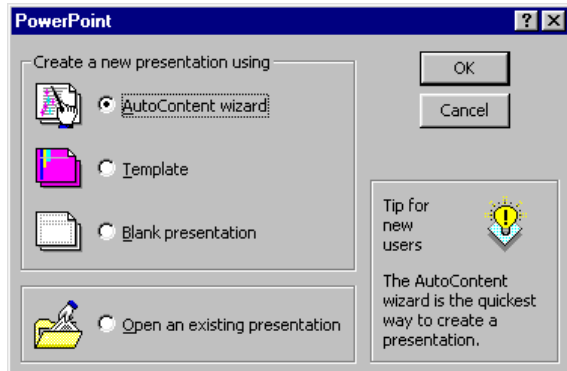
PowerPoint

?

Create a new presentation using

AutoContent wizard

Template

Blank presentation

Open an existing presentation

OK

Cancel

Tip for new users

The AutoContent wizard is the quickest way to create a presentation.